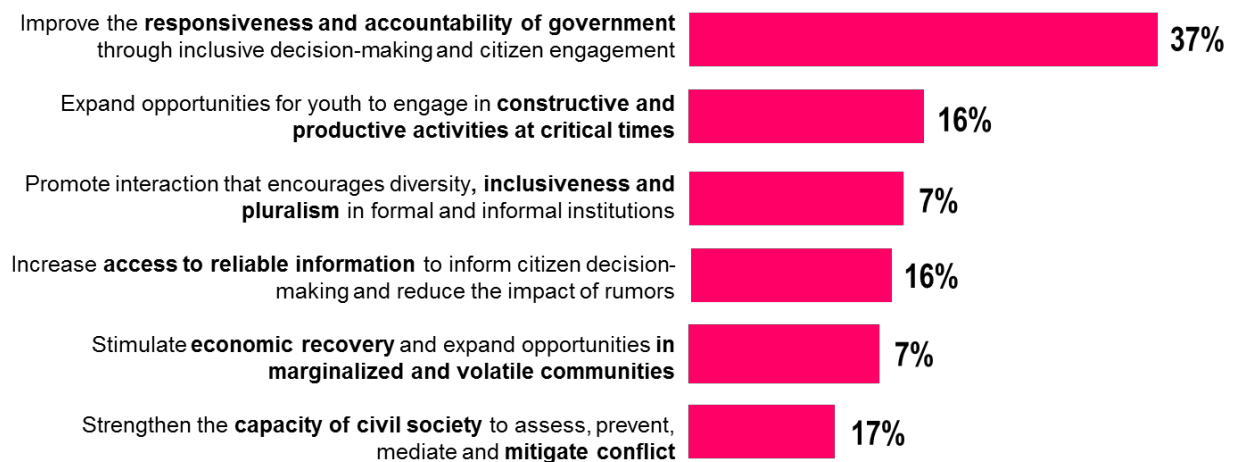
Improve the responsiveness and accountability of government through inclusive decision-making and citizen engagement
37%

Expand opportunities for youth to engage in constructive and productive activities at critical times
16%

Promote interaction that encourages diversity, inclusiveness and pluralism in formal and informal institutions
7%

Increase access to reliable information to inform citizen decision-making and reduce the impact of rumors
16%

Stimulate economic recovery and expand opportunities in marginalized and volatile communities
7%

Strengthen the capacity of civil society to assess, prevent, mediate and mitigate conflict
17%